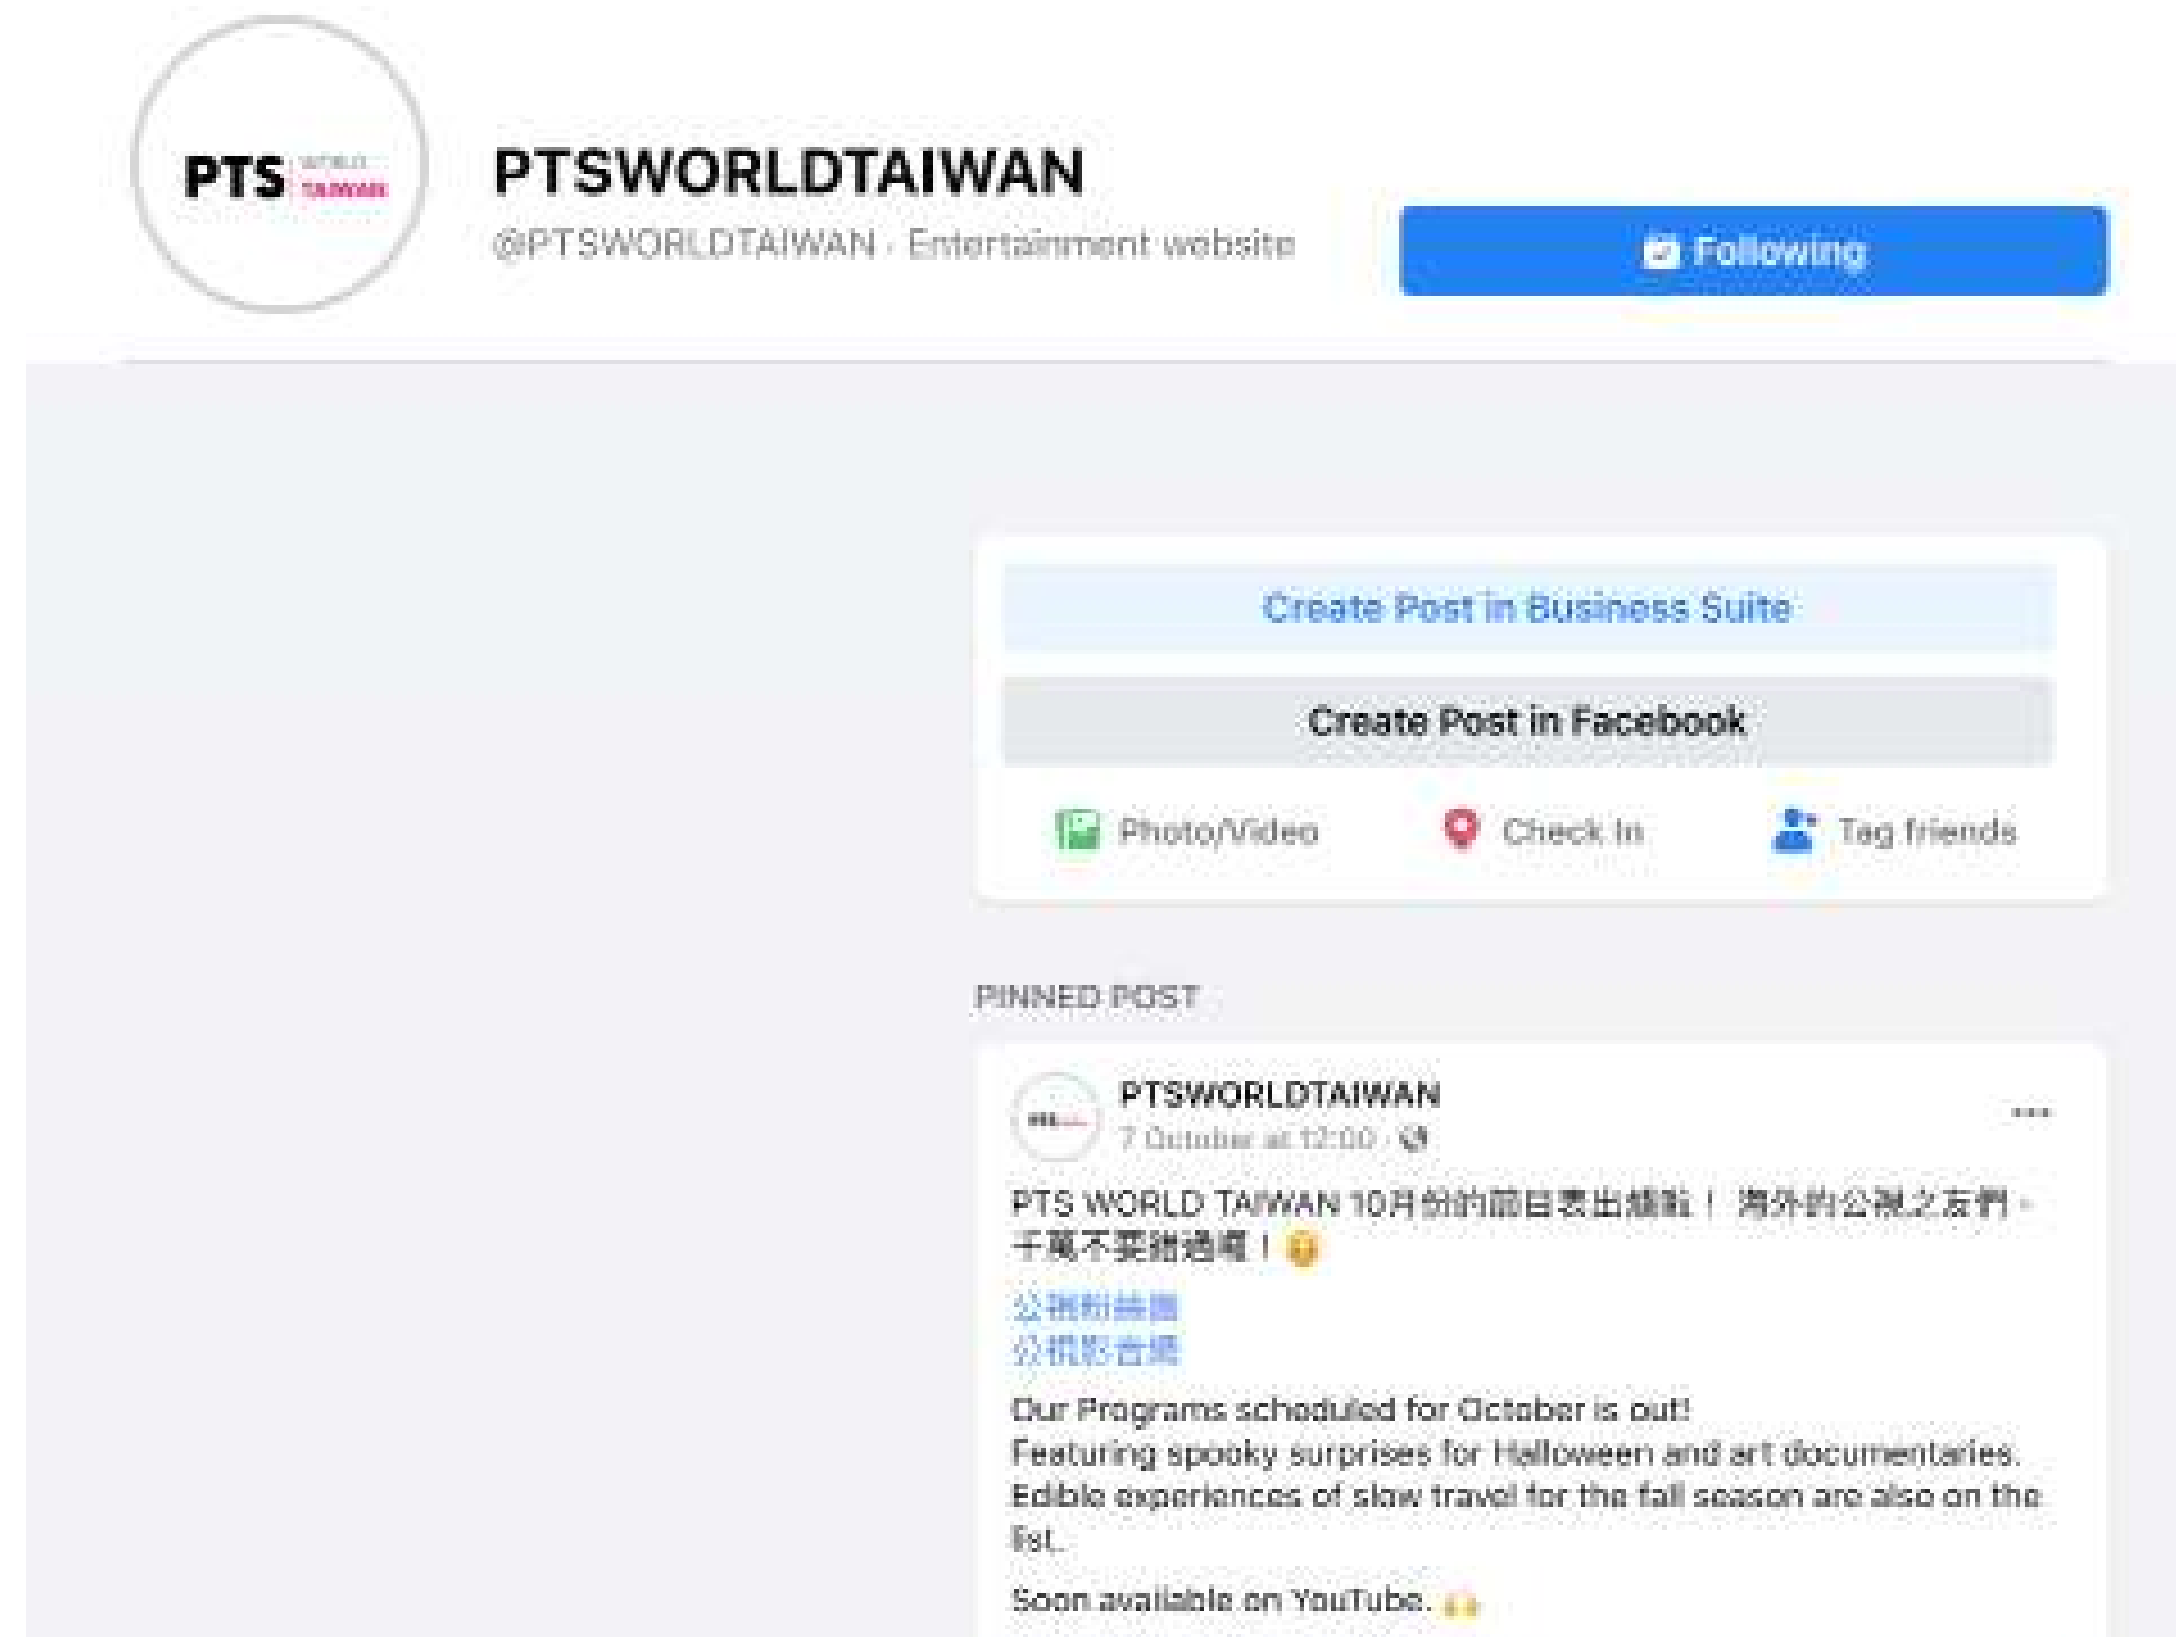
PTS WORLD TAIWAN

PTSWORLDTAIWAN
@PTSWORLDTAIWAN · Entertainment website

Following

Create Post in Business Suite

Create Post in Facebook

Photo/Video
Check In
Tag friends

PINNED POST

PTSWORLDTAIWAN
7 October at 12:00 ·

...

PTS WORLD TAIWAN 10月份的節目表出爐啦！ 海外的公視之友們，千萬不要錯過喔！

公視粉絲團
公視影音網

Our Programs scheduled for October is out!
Featuring spooky surprises for Halloween and art documentaries. Edible experiences of slow travel for the fall season are also on the list.

Soon available on YouTube.